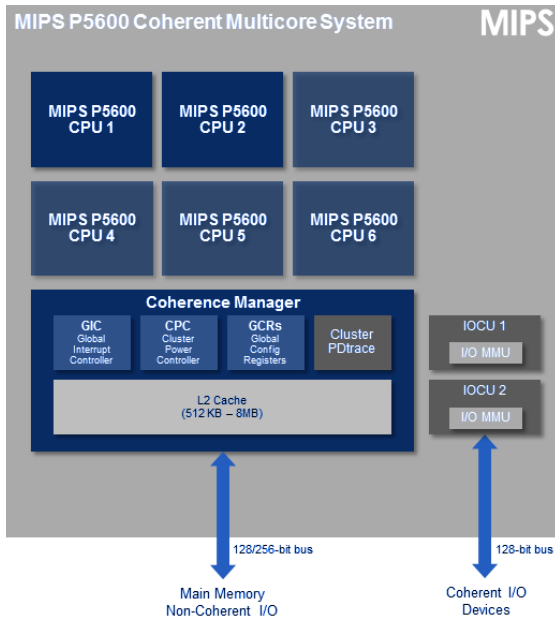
MIPS P5600 Coherent Multicore System

MIPS

MIPS P5600 CPU 1

MIPS P5600 CPU 2

MIPS P5600 CPU 3

MIPS P5600 CPU 4

MIPS P5600 CPU 5

MIPS P5600 CPU 6

Coherence Manager

GIC Global Interrupt Controller

CPC Cluster Power Controller

GCRs Global Config Registers

Cluster PDtrace

L2 Cache (512 KB – 8MB)

IOCU 1

I/O MMU

IOCU 2

I/O MMU

128/256-bit bus

128-bit bus

Main Memory Non-Coherent I/O

Coherent I/O Devices